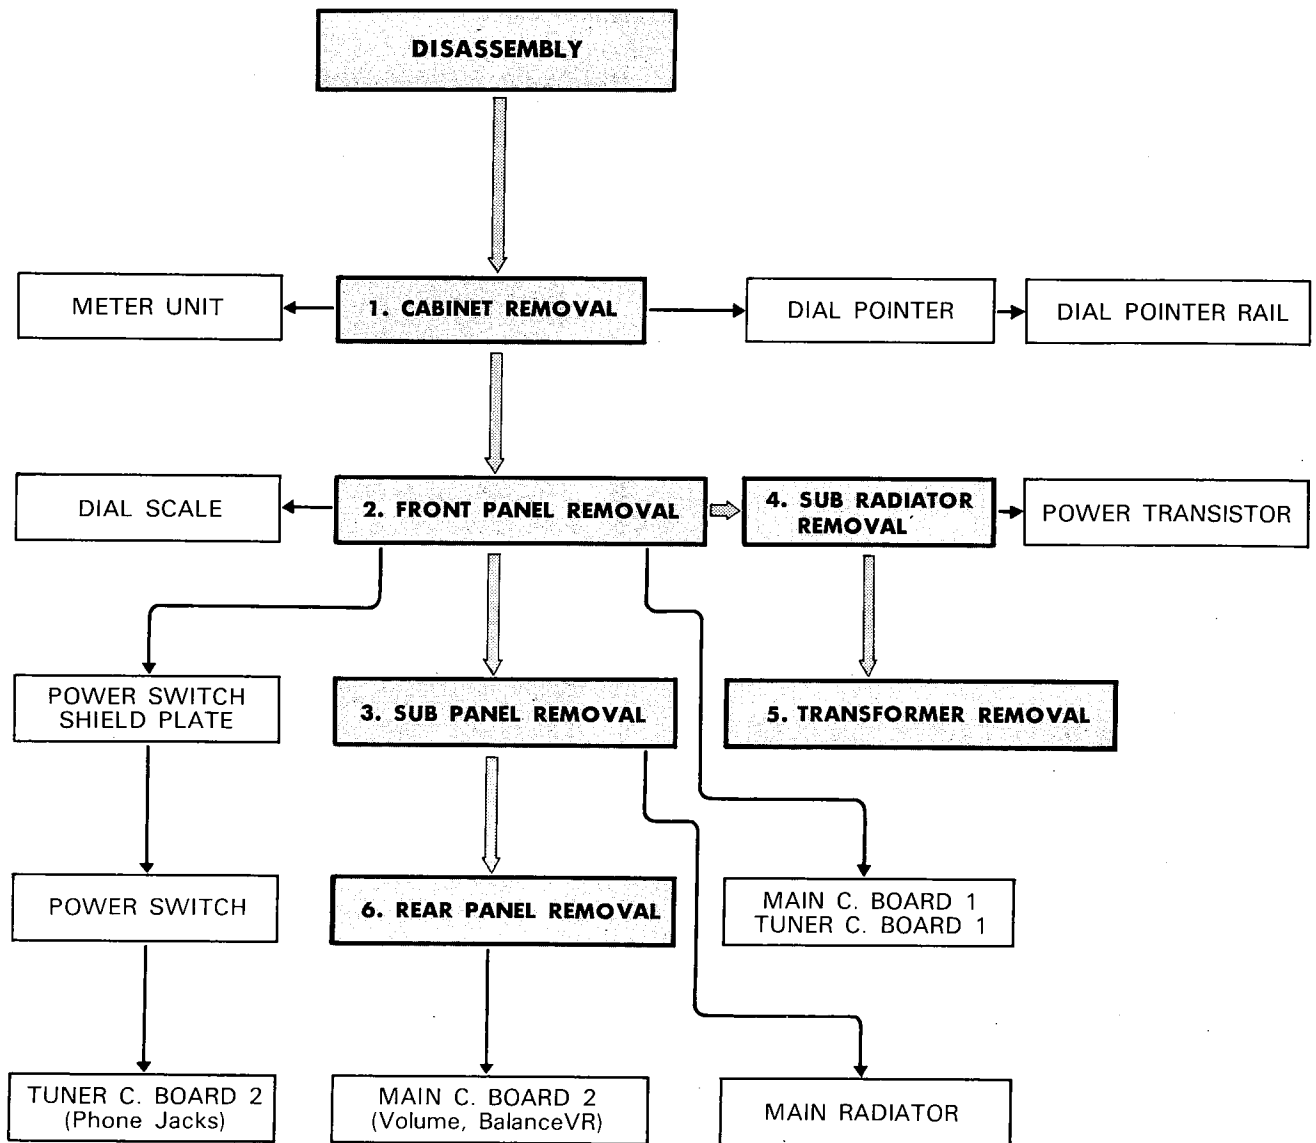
DISASSEMBLY

METER UNIT

1. CABINET REMOVAL

DIAL POINTER

DIAL POINTER RAIL

DIAL SCALE

2. FRONT PANEL REMOVAL

4. SUB RADIATOR REMOVAL

POWER TRANSISTOR

POWER SWITCH SHIELD PLATE

3. SUB PANEL REMOVAL

5. TRANSFORMER REMOVAL

POWER SWITCH

6. REAR PANEL REMOVAL

MAIN C. BOARD 1
TUNER C. BOARD 1

TUNER C. BOARD 2
(Phone Jacks)

MAIN C. BOARD 2
(Volume, BalanceVR)

MAIN RADIATOR